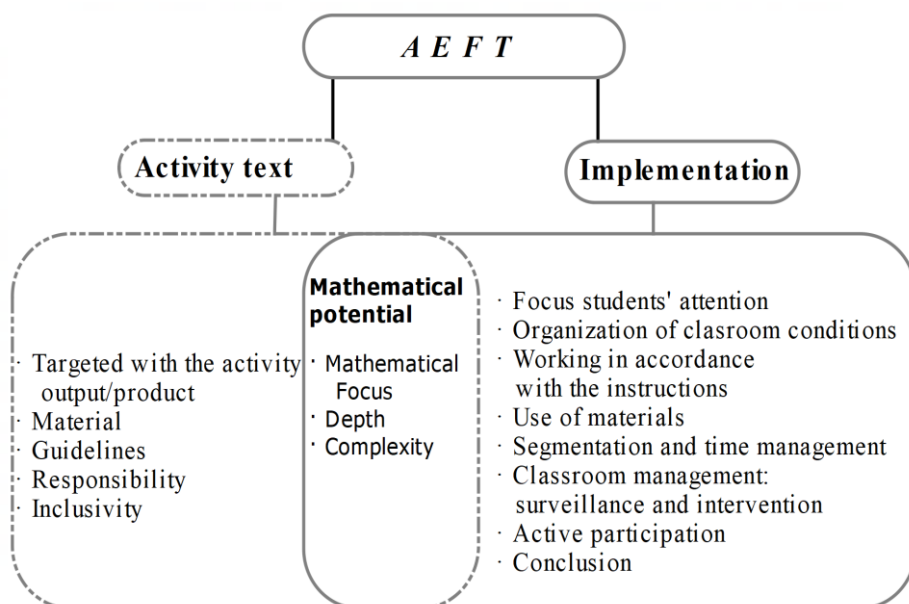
A E F T

Activity text

Implementation

· Targeted with the activity output/product
· Material
· Guidelines
· Responsibility
· Inclusivity

Mathematical potential

· Mathematical Focus
· Depth
· Complexity

· Focus students' attention
· Organization of clasroom conditions
· Working in accordance with the instructions
· Use of materials
· Segmentation and time management
· Classroom management: surveillance and intervention
· Active participation
· Conclusion